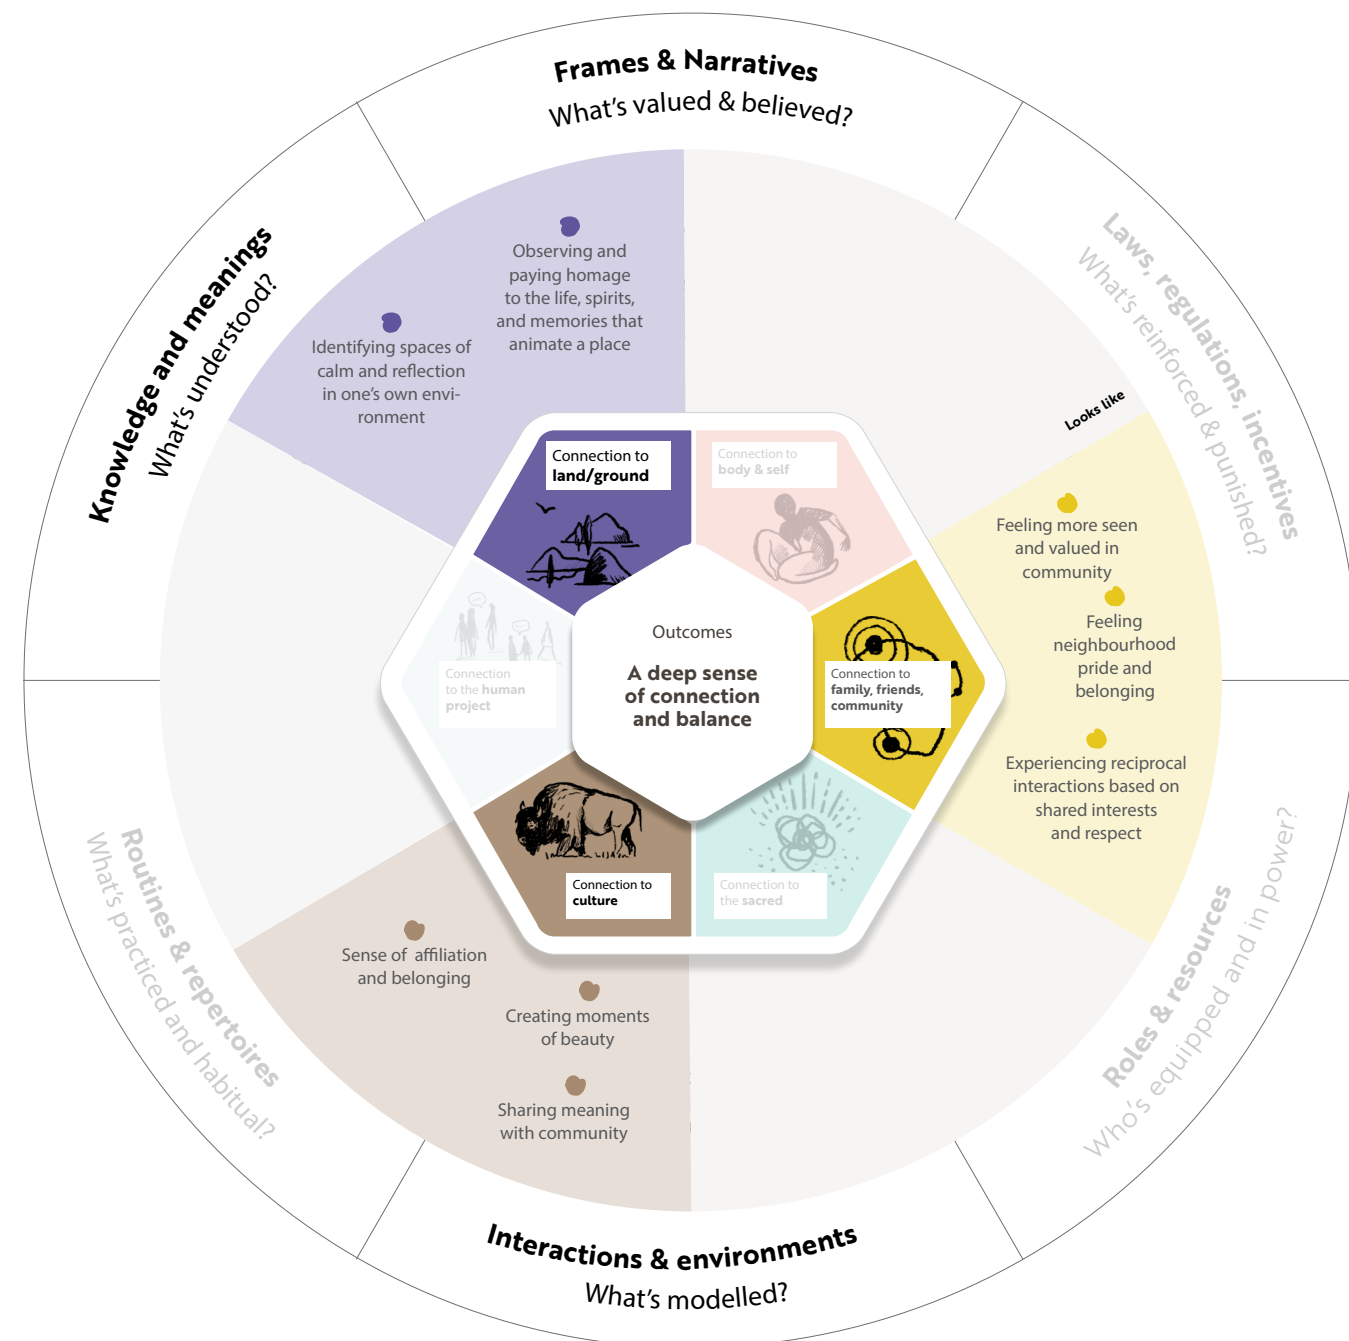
Frames & Narratives
What's valued & believed?

Laws, regulations, incentives
What's reinforced & punished?

Roles & resources
Who's equipped and in power?

Interactions & environments
What's modelled?

Routines & repertoires
What's practiced and habitual?

Knowledge and meanings
What's understood?

Observing and paying homage to the life, spirits, and memories that animate a place

Identifying spaces of calm and reflection in one's own environment

Looks like

Feeling more seen and valued in community

Feeling neighbourhood pride and belonging

Experiencing reciprocal interactions based on shared interests and respect

Sense of affiliation and belonging

Creating moments of beauty

Sharing meaning with community

Connection to land/ground

Connection to body & self

Connection to family, friends, community

Connection to the sacred

Connection to culture

Connection to the human project

Outcomes

A deep sense of connection and balance